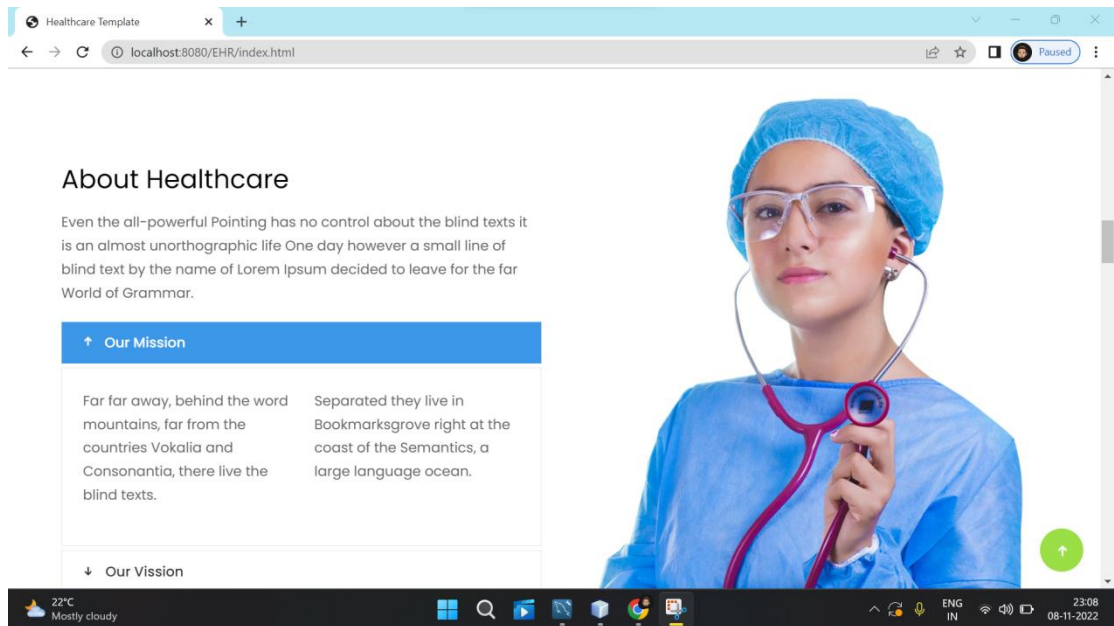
Healthcare Template

localhost:8080/EHR/index.html

Paused

About Healthcare

Even the all-powerful Pointing has no control about the blind texts it is an almost unorthographic life One day however a small line of blind text by the name of Lorem Ipsum decided to leave for the far World of Grammar.

↑ Our Mission

Far far away, behind the word mountains, far from the countries Vokalia and Consonantia, there live the blind texts.

Separated they live in Bookmarksgrove right at the coast of the Semantics, a large language ocean.

↓ Our Vission

22°C
Mostly cloudy

ENG
IN

23:08
08-11-2022